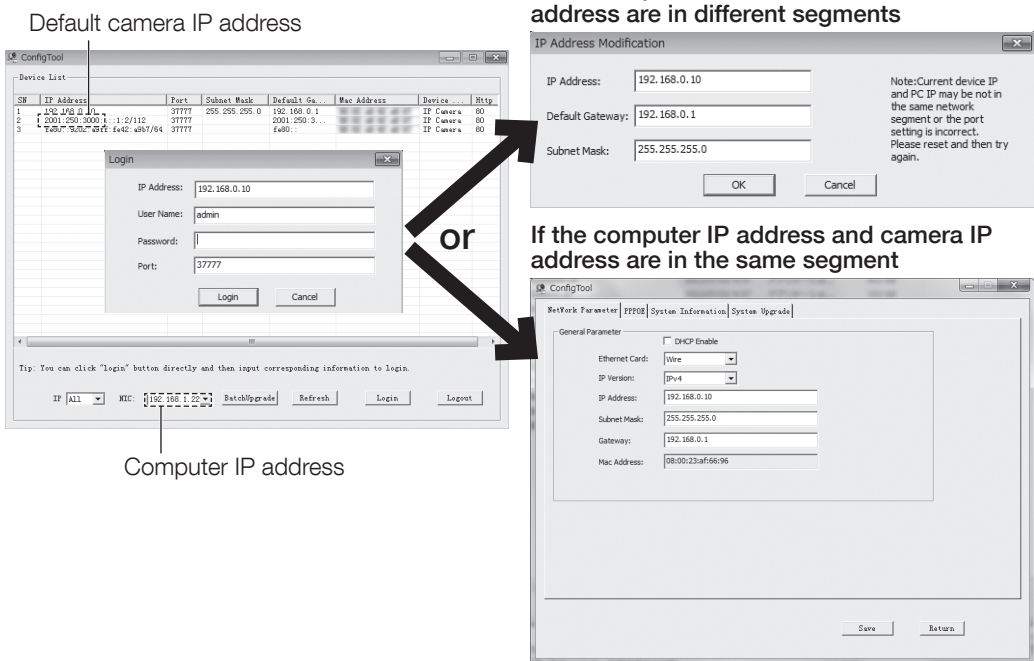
Default camera IP address

ConfigTool

Device List

| SN | IP Address | Port | Subnet Mask | Default Ga... | Mac Address | Device ... | Http |
|---|---|---|---|---|---|---|---|
| 1 | 192.168.0.10 | 37777 | 255.255.255.0 | 192.168.0.1 | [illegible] | IP Camera | 80 |
| 2 | 2001:250:3000:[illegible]:1:2/112 | 37777 | | 2001:250:3... | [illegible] | IP Camera | 80 |
| 3 | fe80::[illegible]:fe42:a9b7/64 | 37777 | | fe80:: | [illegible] | IP Camera | 80 |

Login

IP Address: 192.168.0.10

User Name: admin

Password:

Port: 37777

Login Cancel

Tip: You can click "login" button directly and then input corresponding information to login.

IP All NIC: 192.168.1.22 BatchUpgrade Refresh Login Logout

Computer IP address

address are in different segments

IP Address Modification

IP Address: 192.168.0.10

Default Gateway: 192.168.0.1

Subnet Mask: 255.255.255.0

Note:Current device IP and PC IP may be not in the same network segment or the port setting is incorrect. Please reset and then try again.

OK Cancel

or

If the computer IP address and camera IP address are in the same segment

ConfigTool

NetWork Parameter PPPOE System Information System Upgrade

General Parameter

DHCP Enable

Ethernet Card: Wire

IP Version: IPv4

IP Address: 192.168.0.10

Subnet Mask: 255.255.255.0

Gateway: 192.168.0.1

Mac Address: 08:00:23:af:66:96

Save Return